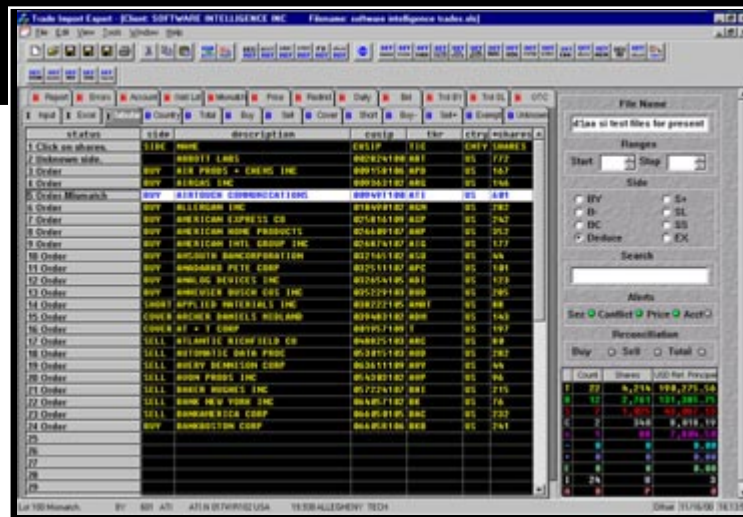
Trade Import Expert - [Client: SOFTWARE INTELLIGENCE INC Filename: software intelligence trades.xls]

File Edit View Tools Window Help

Report | Errors | Account | Valid List | Mismatch | Price | Redirect | Daily | Bkt | Trd B1 | Trd SL | OTC
Input | Excel | Tabular | Country | Total | Buy | Sell | Cover | Short | Buy- | Sell+ | Exempt | Unknown

| status | side | description | cusip | tkr | ctry | #shares |
|---|---|---|---|---|---|---|
| 1 Click on shares. | SIDE | NAME | CUSIP | TIC | CNTY | SHARES |
| 2 Unknown side. | | ABBOTT LABS | 002824100 | ABT | US | 772 |
| 3 Order | BUY | AIR PRODS + CHEMS INC | 009158106 | APD | US | 167 |
| 4 Order | | AIRGAS INC | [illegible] | | US | 164 |
| 5 Order Mismatch | BUY | AIRTOUCH COMMUNICATIONS | 00949T100 | ATI | US | 681 |
| 6 Order | BUY | ALLERGAN INC | 018490102 | AGN | US | 103 |
| 7 Order | BUY | AMERICAN EXPRESS CO | 025816109 | AXP | US | 242 |
| 8 Order | BUY | AMERICAN HOME PRODUCTS | 026609107 | AHP | US | 352 |
| 9 Order | BUY | AMERICAN INTL GROUP INC | 026874107 | AIG | US | 177 |
| 10 Order | BUY | AMSOUTH BANCORPORATION | 032165102 | ASO | US | 44 |
| 11 Order | BUY | ANADARKO PETE CORP | 032511107 | APC | US | 101 |
| 12 Order | BUY | ANALOG DEVICES INC | 032654105 | ADI | US | 123 |
| 13 Order | BUY | ANHEUSER BUSCH COS INC | 035229103 | BUD | US | 205 |
| 14 Order | SHORT | APPLIED MATERIALS INC | 038222105 | AMAT | US | 88 |
| 15 Order | COVER | ARCHER DANIELS MIDLAND | 039483102 | ADM | US | 143 |
| 16 Order | COVER | AT + T CORP | 001957109 | T | US | 197 |
| 17 Order | SELL | ATLANTIC RICHFIELD CO | 048825103 | ARC | US | 88 |
| 18 Order | SELL | AUTOMATIC DATA PROC | 053015103 | AUD | US | 282 |
| 19 Order | SELL | AVERY DENNISON CORP | 053611109 | AVY | US | 44 |
| 20 Order | SELL | AVON PRODS INC | 054303102 | AVP | US | 48 |
| 21 Order | SELL | BAKER HUGHES INC | 057224107 | BHI | US | 215 |
| 22 Order | SELL | BANK NEW YORK INC | 064057102 | BK | US | 76 |
| 23 Order | SELL | BANKAMERICA CORP | 066050105 | BAC | US | 232 |
| 24 Order | BUY | BANKBOSTON CORP | 06605R106 | BKB | US | 241 |
| 25 | | | | | | |
| 26 | | | | | | |
| 27 | | | | | | |
| 28 | | | | | | |
| 29 | | | | | | |
| 30 | | | | | | |

File Name
4'las si test files for present

Ranges
Start Stop

Side
BY S+
B- SL
BC SS
Deduce EX

Search

Alerts
Sec Conflict Price Acct

Reconciliation
Buy Sell Total

| | Count | Shares | USD Ret. Principal |
|---|---|---|---|
| T | 22 | 4,214 | 998,275.56 |
| B | 12 | 2,761 | 131,301.75 |
| S | 7 | 1,025 | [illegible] |
| C | 2 | 340 | 8,818.19 |
| | 1 | 88 | 7,894.10 |
| | 0 | 0 | 0.00 |
| | 0 | 0 | 0.00 |
| | 0 | 0 | 0.00 |
| E | 24 | 0 | 0 |
| P | 0 | 0 | 0 |

Lot 100 Mismatch. BY 681 ATI ATI.N 00949T100 USA 19.938 ALLEGHENY TECH Offset 11/16/00 16:13